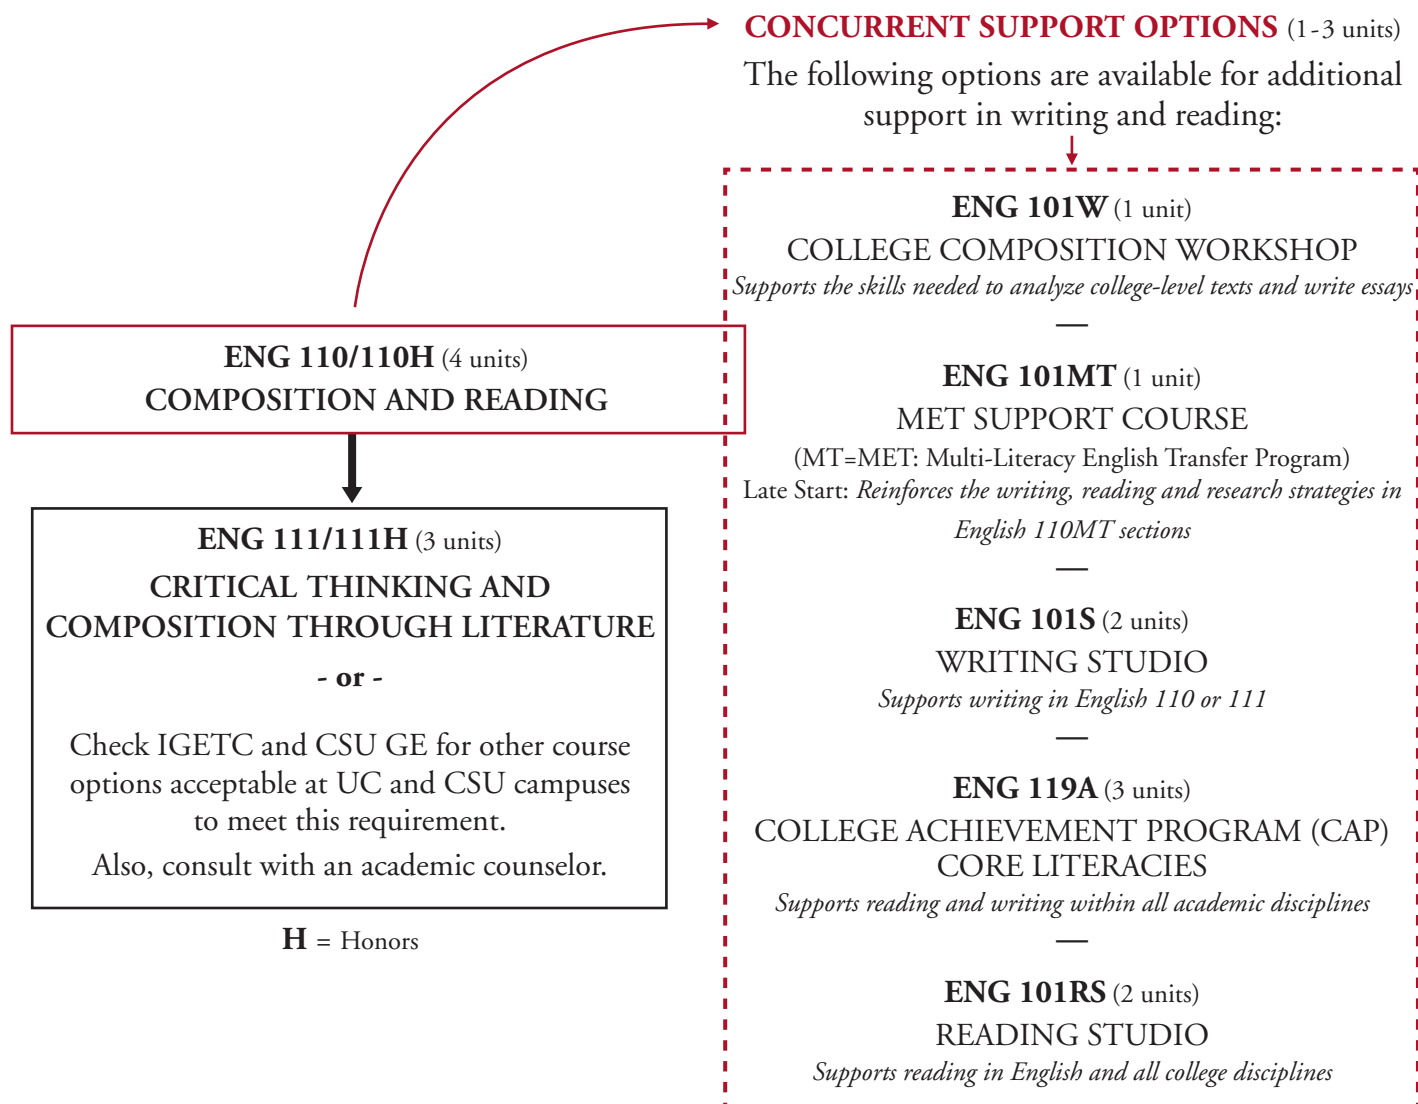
CONCURRENT SUPPORT OPTIONS (1-3 units)

The following options are available for additional support in writing and reading:

ENG 101W (1 unit)
COLLEGE COMPOSITION WORKSHOP
Supports the skills needed to analyze college-level texts and write essays

—

ENG 101MT (1 unit)
MET SUPPORT COURSE
(MT=MET: Multi-Literacy English Transfer Program)
Late Start: Reinforces the writing, reading and research strategies in English 110MT sections

—

ENG 101S (2 units)
WRITING STUDIO
Supports writing in English 110 or 111

—

ENG 119A (3 units)
COLLEGE ACHIEVEMENT PROGRAM (CAP)
CORE LITERACIES
Supports reading and writing within all academic disciplines

—

ENG 101RS (2 units)
READING STUDIO
Supports reading in English and all college disciplines

ENG 110/110H (4 units)
COMPOSITION AND READING

ENG 111/111H (3 units)
CRITICAL THINKING AND COMPOSITION THROUGH LITERATURE

- or -

Check IGETC and CSU GE for other course options acceptable at UC and CSU campuses to meet this requirement.

Also, consult with an academic counselor.

H = Honors